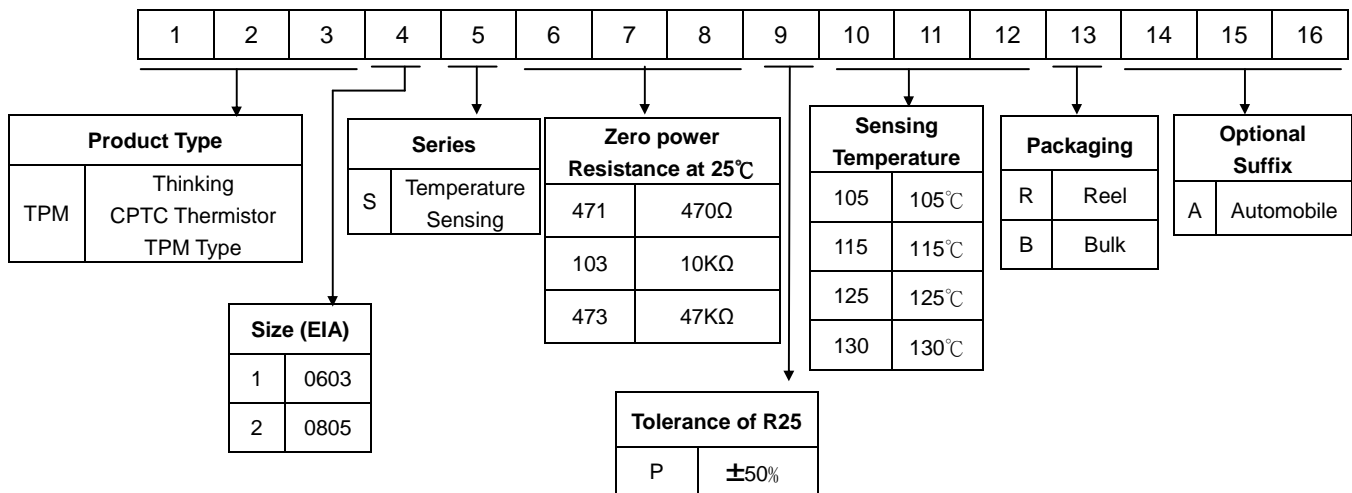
| 1 | 2 | 3 | 4 | 5 | 6 | 7 | 8 | 9 | 10 | 11 | 12 | 13 | 14 | 15 | 16 |
|---|---|---|---|---|---|---|---|---|---|---|---|---|---|---|---|

| Product Type | |
|---|---|
| TPM | Thinking CPTC Thermistor TPM Type |

| Size (EIA) | |
|---|---|
| 1 | 0603 |
| 2 | 0805 |

| Series | |
|---|---|
| S | Temperature Sensing |

| Zero power Resistance at 25℃ | |
|---|---|
| 471 | 470Ω |
| 103 | 10KΩ |
| 473 | 47KΩ |

| Tolerance of R25 | |
|---|---|
| P | ±50% |

| Sensing Temperature | |
|---|---|
| 105 | 105℃ |
| 115 | 115℃ |
| 125 | 125℃ |
| 130 | 130℃ |

| Packaging | |
|---|---|
| R | Reel |
| B | Bulk |

| Optional Suffix | |
|---|---|
| A | Automobile |